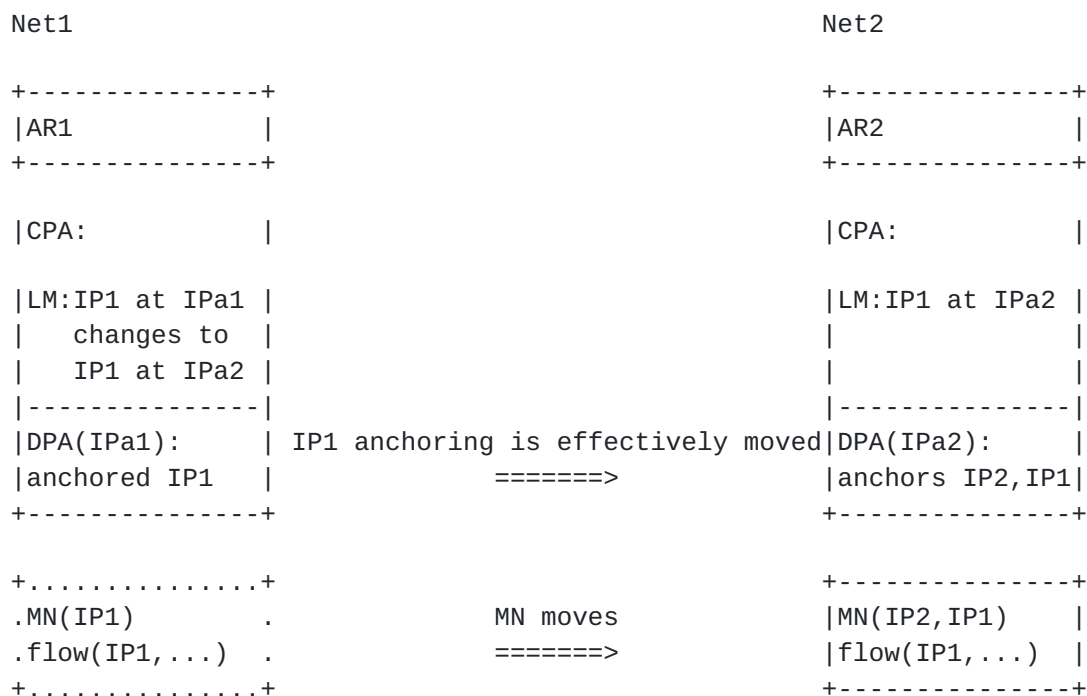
Net1                                                    Net2

+---------------+                                       +---------------+
|AR1            |                                       |AR2            |
+---------------+                                       +---------------+

|CPA:           |                                       |CPA:           |

|LM:IP1 at IPa1 |                                       |LM:IP1 at IPa2 |
|   changes to  |                                       |               |
|   IP1 at IPa2 |                                       |               |
|---------------|                                       |---------------|
|DPA(IPa1):     | IP1 anchoring is effectively moved|DPA(IPa2):     |
|anchored IP1   |             =======>                  |anchors IP2,IP1|
+---------------+                                       +---------------+

+...............+                                       +---------------+
.MN(IP1)        .             MN moves                  |MN(IP2,IP1)    |
.flow(IP1,...)  .             =======>                  |flow(IP1,...)  |
+...............+                                       +---------------+